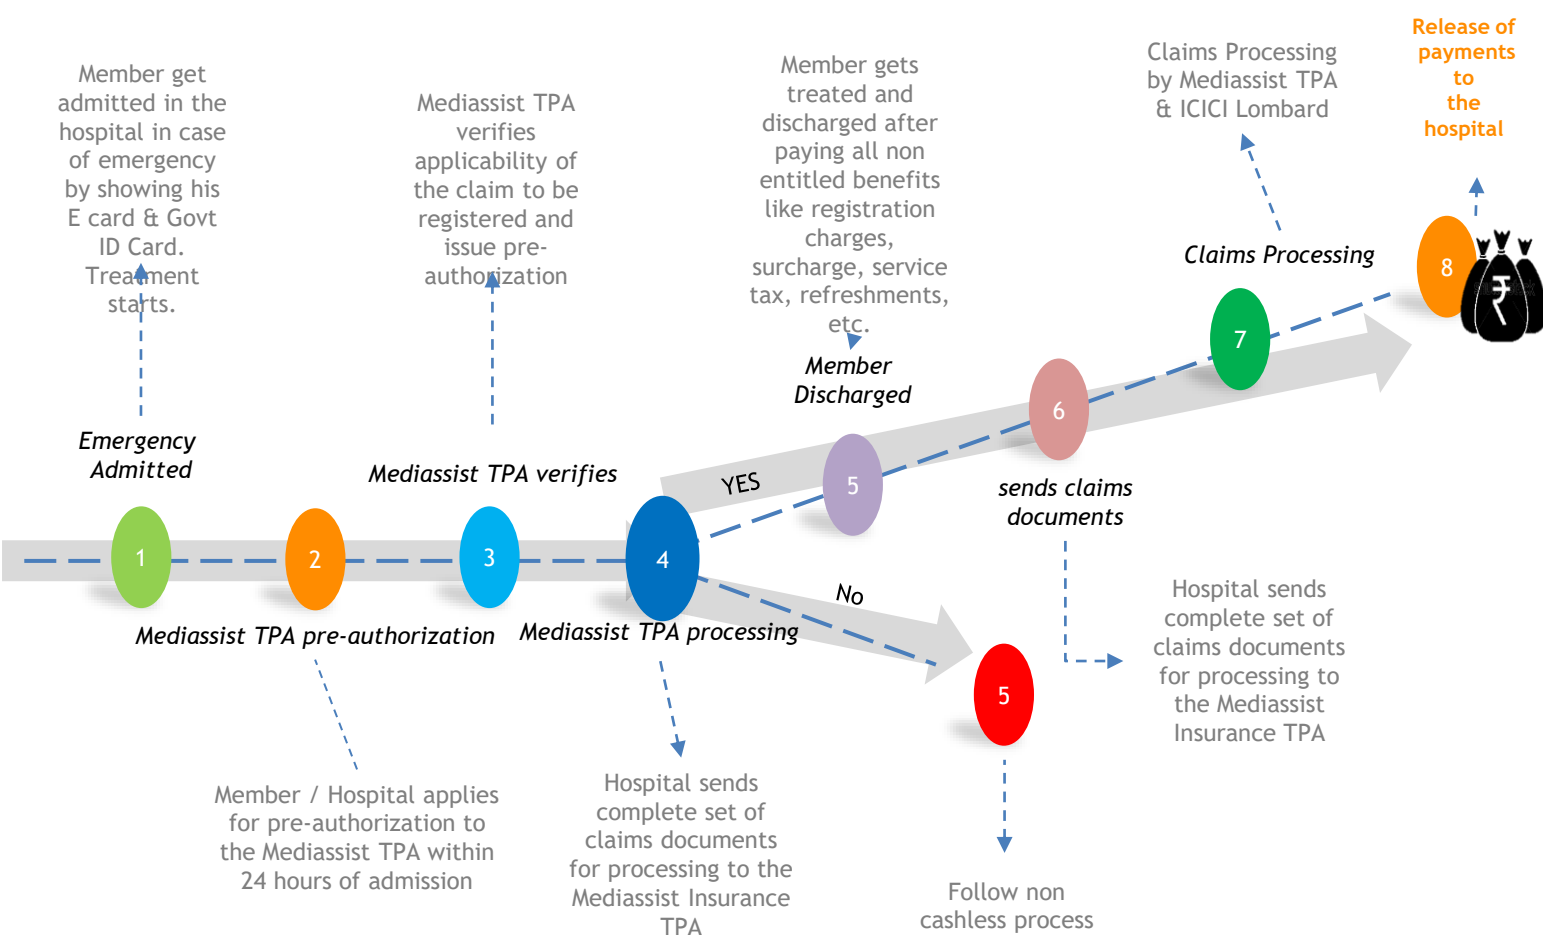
Member get admitted in the hospital in case of emergency by showing his E card & Govt ID Card. Treatment starts.

Mediassist TPA verifies applicability of the claim to be registered and issue pre-authorization

Member gets treated and discharged after paying all non entitled benefits like registration charges, surcharge, service tax, refreshments, etc.

Claims Processing by Mediassist TPA & ICICI Lombard

Release of payments to the hospital

Claims Processing

8

7

Member Discharged

6

YES

5

Emergency Admitted

Mediassist TPA verifies

sends claims documents

1

2

3

4

No

Mediassist TPA pre-authorization

Mediassist TPA processing

5

Hospital sends complete set of claims documents for processing to the Mediassist Insurance TPA

Member / Hospital applies for pre-authorization to the Mediassist TPA within 24 hours of admission

Hospital sends complete set of claims documents for processing to the Mediassist Insurance TPA

Follow non cashless process